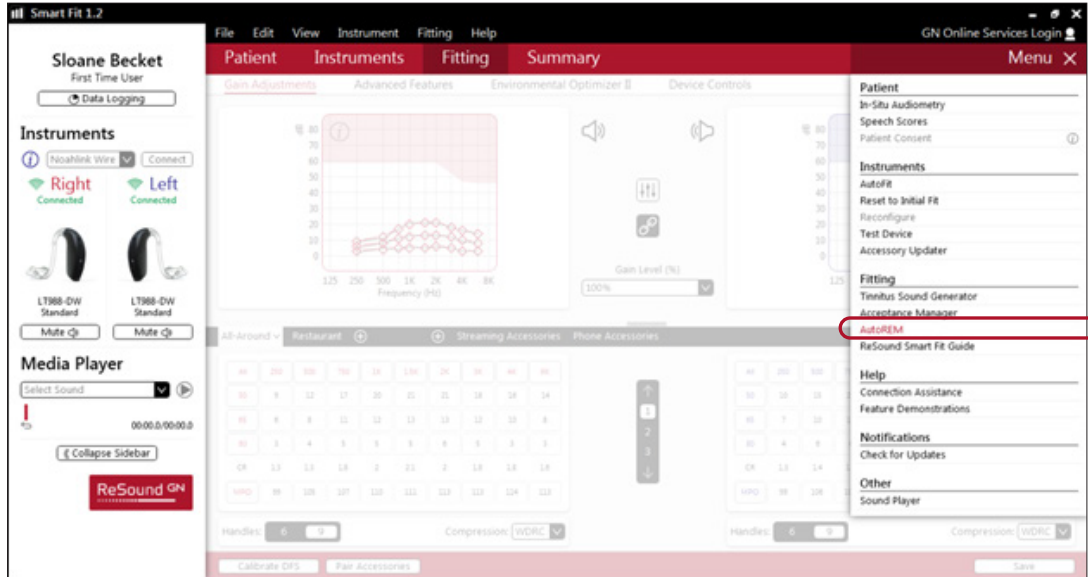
Smart Fit 1.2

File Edit View Instrument Fitting Help

GN Online Services Login

Sloane Becket
First Time User
Data Logging

Instruments
Noahlink Wire Connect
Right
Connected
Left
Connected
LT988-DW
Standard
LT988-DW
Standard
Mute
Mute

Media Player
Select Sound
00:00.0/00:00.0
Collapse Sidebar

ReSound GN

Patient Instruments Fitting Summary

Menu ✕

Gain Adjustments Advanced Features Environmental Optimizer II Device Controls

80
70
60
50
40
30
20
10
0
125 250 500 1K 2K 4K 8K
Frequency (Hz)

Gain Level (%)
100%

All-Around Restaurant Streaming Accessories Phone Accessories

Handles: 6 9
Compression: WDRC
Handles: 6 9
Compression: WDRC

Calibrate DFS Pair Accessories
Save

Patient
In-Situ Audiometry
Speech Scores
Patient Consent

Instruments
AutoFit
Reset to Initial Fit
Reconfigure
Test Device
Accessory Updater

Fitting
Tinnitus Sound Generator
Acceptance Manager
AutoREM
ReSound Smart Fit Guide

Help
Connection Assistance
Feature Demonstrations

Notifications
Check for Updates

Other
Sound Player